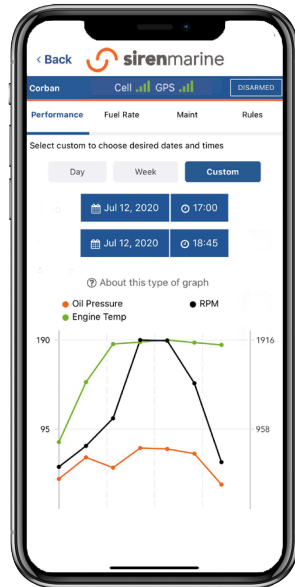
< Back sirenmarine

Corban Cell GPS DISARMED

Performance Fuel Rate Maint Rules

Select custom to choose desired dates and times

Day Week Custom

Jul 12, 2020 17:00

Jul 12, 2020 18:45

About this type of graph

Oil Pressure RPM
Engine Temp

190 1916

95 958